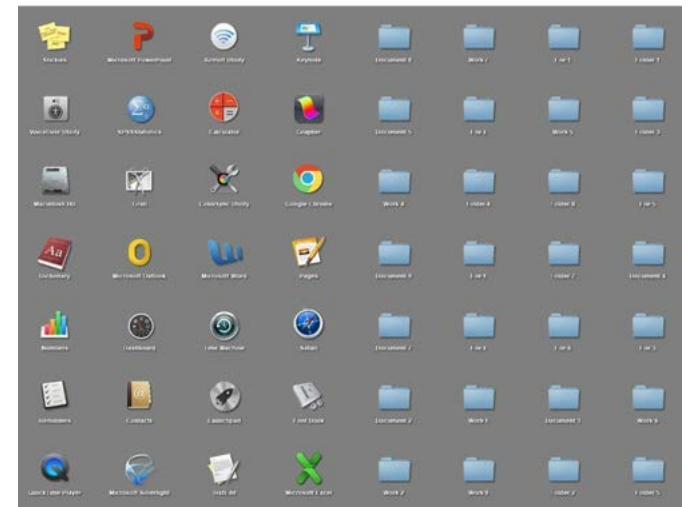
Stickies Microsoft PowerPoint AirPort Utility Keynote Document 8 Work 7 F or 1 Folder 7

VoiceOver Utility SPSS Statistics Calculator Grapher Document 5 F or 3 Work 5 Folder 3

Macintosh HD Grab ColorSync Utility Google Chrome Work 4 Folder 4 Folder 8 F or 5

Dictionary Microsoft Outlook Microsoft Word Pages Document 9 F or 1 Folder 2 Document 4

Numbers Dashboard Time Machine Safari Document 7 F or 2 F or 6 F or 3

Reminders Contacts Launchpad Font Book Document 2 Work 1 Document 3 Work 6

QuickTime Player Microsoft Silverlight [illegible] Microsoft Excel Work 2 Work 9 Folder 2 Folder 5